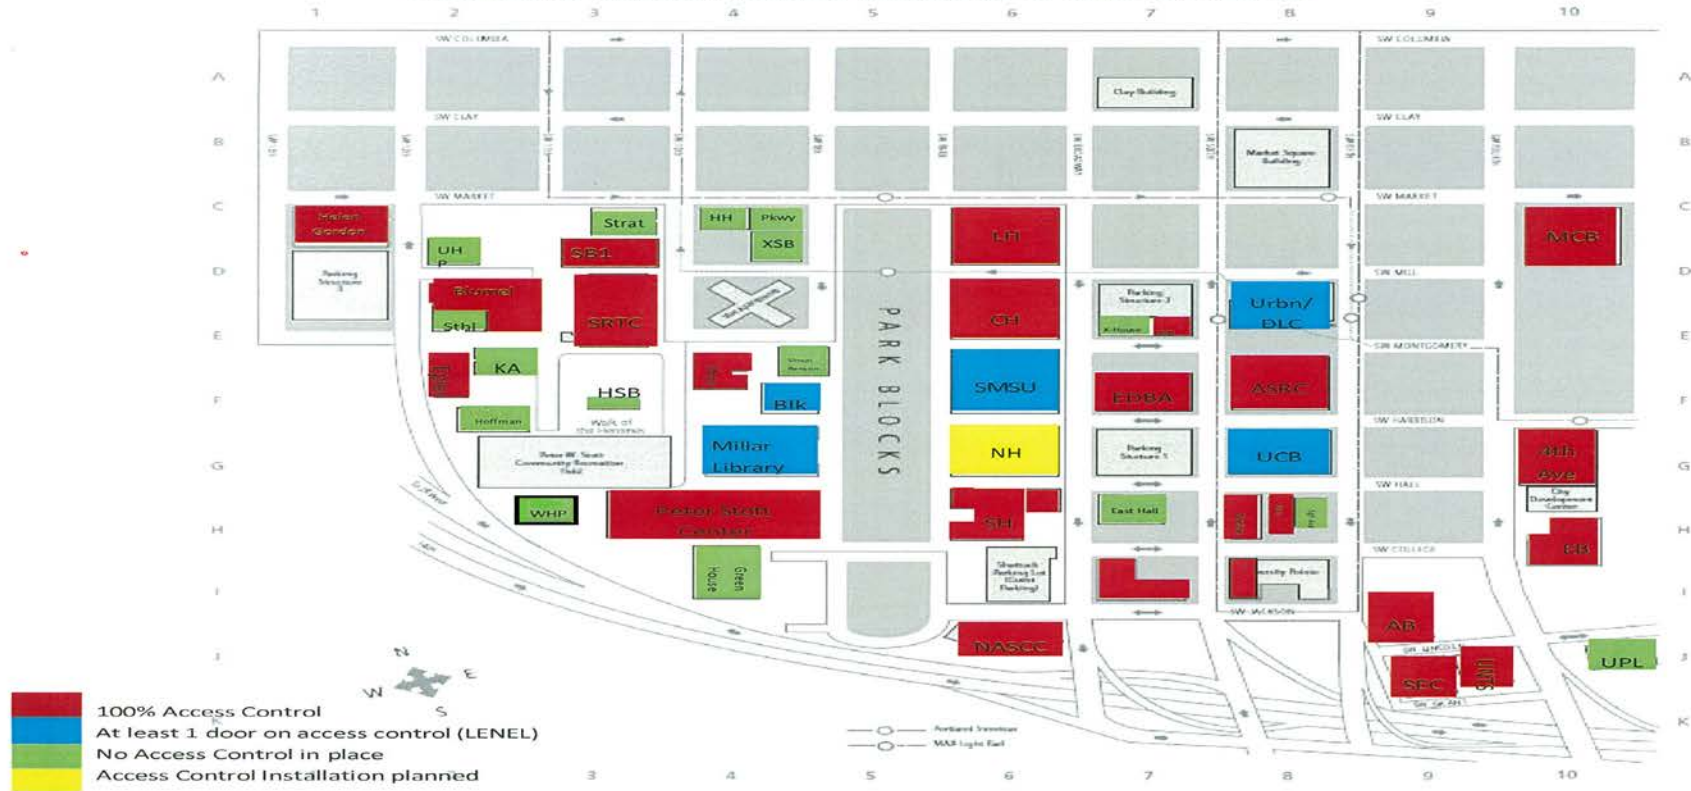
1 2 3 4 5 6 7 8 9 10

A B C D E F G H I J K

A B C D E F G H I J K

SW COLUMBIA
SW CLAY
SW MARKET
SW MILL
SW MONTGOMERY
SW HARRISON
SW HALL
SW COLLEGE
SW JACKSON
SW LINCOLN
SW SHERIDAN
SW COLUMBIA
SW CLAY
SW MARKET

Clay Building
Market Square Building
Helen Gordon
Parking Structure 3
UH P
Strat
SB1
HH
Pkwy
XSB
LH
MCB
Biomed
Sthl
SRTC
CH
Parking Structure 2
X-House
Urbn/ DLC
KA
HSB
SMSU
EDBA
ASRC
BIk
Hoffman
Walk of the Heroines
Millar Library
NH
Parking Structure 1
UCB
4th Ave
City Development Center
Peter W. Stott Community Recreation Field
WHP
Peter Stott Center
SH
East Hall
EB
Green House
Shattuck Parking Lot (Guest Parking)
University Pointe
AB
NASCC
SFC
UNT
UPL
PARK BLOCKS

N E S W

100% Access Control
At least 1 door on access control (LENEL)
No Access Control in place
Access Control Installation planned

Portland Streetcar
MAX Light Rail

3 4 5 6 7 8 9 10